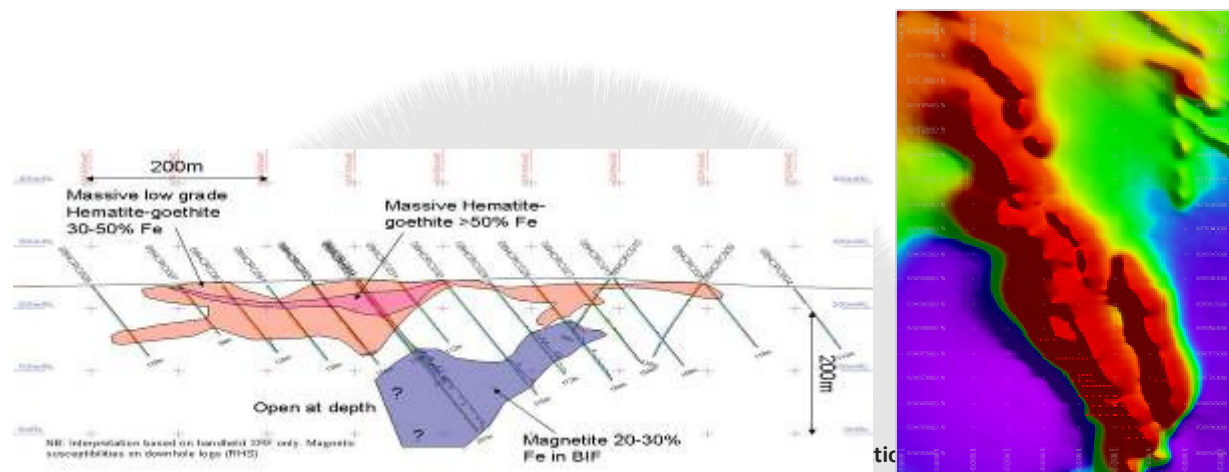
200m

Massive low grade Hematite-goethite 30-50% Fe

Massive Hematite-goethite >50% Fe

200m

Open at depth

?

?

NB: Interpretation based on handheld XRF only. Magnetic susceptibilities on downhole logs (RHS)

Magnetite 20-30% Fe in BIF

ti